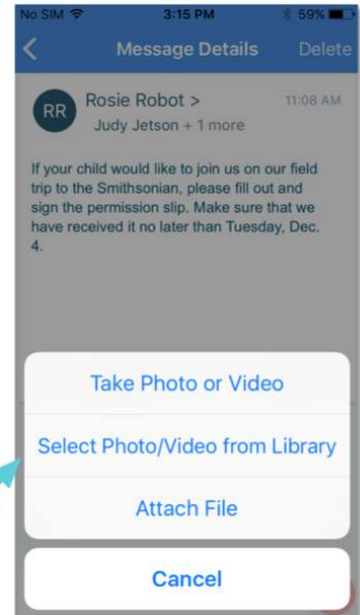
No SIM 3:15 PM 59%

Message Details Delete

RR Rosie Robot > 11:08 AM
Judy Jetson + 1 more

If your child would like to join us on our field trip to the Smithsonian, please fill out and sign the permission slip. Make sure that we have received it no later than Tuesday, Dec. 4.

Take Photo or Video

Select Photo/Video from Library

Attach File

Cancel